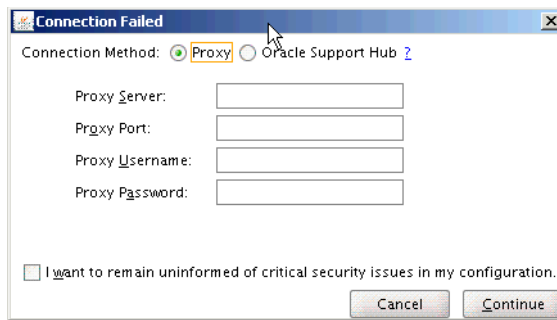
Connection Failed

Connection Method: Proxy Oracle Support Hub ?

Proxy Server:

Proxy Port:

Proxy Username:

Proxy Password:

I want to remain uninformed of critical security issues in my configuration.

Cancel Continue